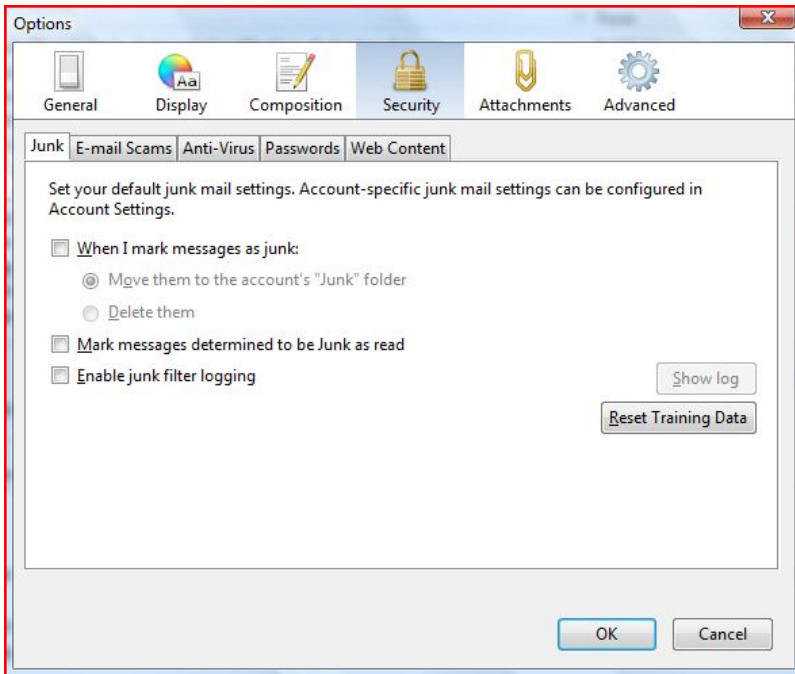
Options

General
Aa
Display
Composition
Security
Attachments
Advanced

Junk
E-mail Scams
Anti-Virus
Passwords
Web Content

Set your default junk mail settings. Account-specific junk mail settings can be configured in Account Settings.

When I mark messages as junk:

Move them to the account's "Junk" folder

Delete them

Mark messages determined to be Junk as read

Enable junk filter logging

Show log

Reset Training Data

OK
Cancel